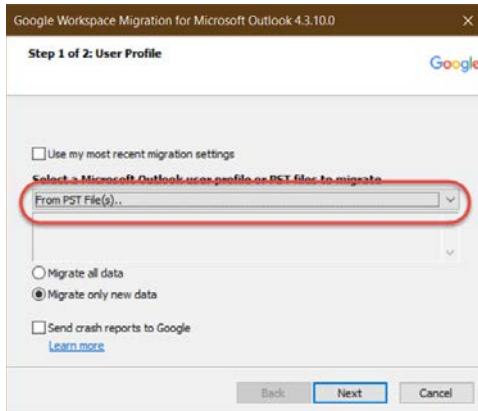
Google Workspace Migration for Microsoft Outlook 4.3.10.0

×

Step 1 of 2: User Profile

Google

Use my most recent migration settings

Select a Microsoft Outlook user profile or PST files to migrate

From PST File(s)..

Migrate all data

Migrate only new data

Send crash reports to Google

Learn more

Back

Next

Cancel